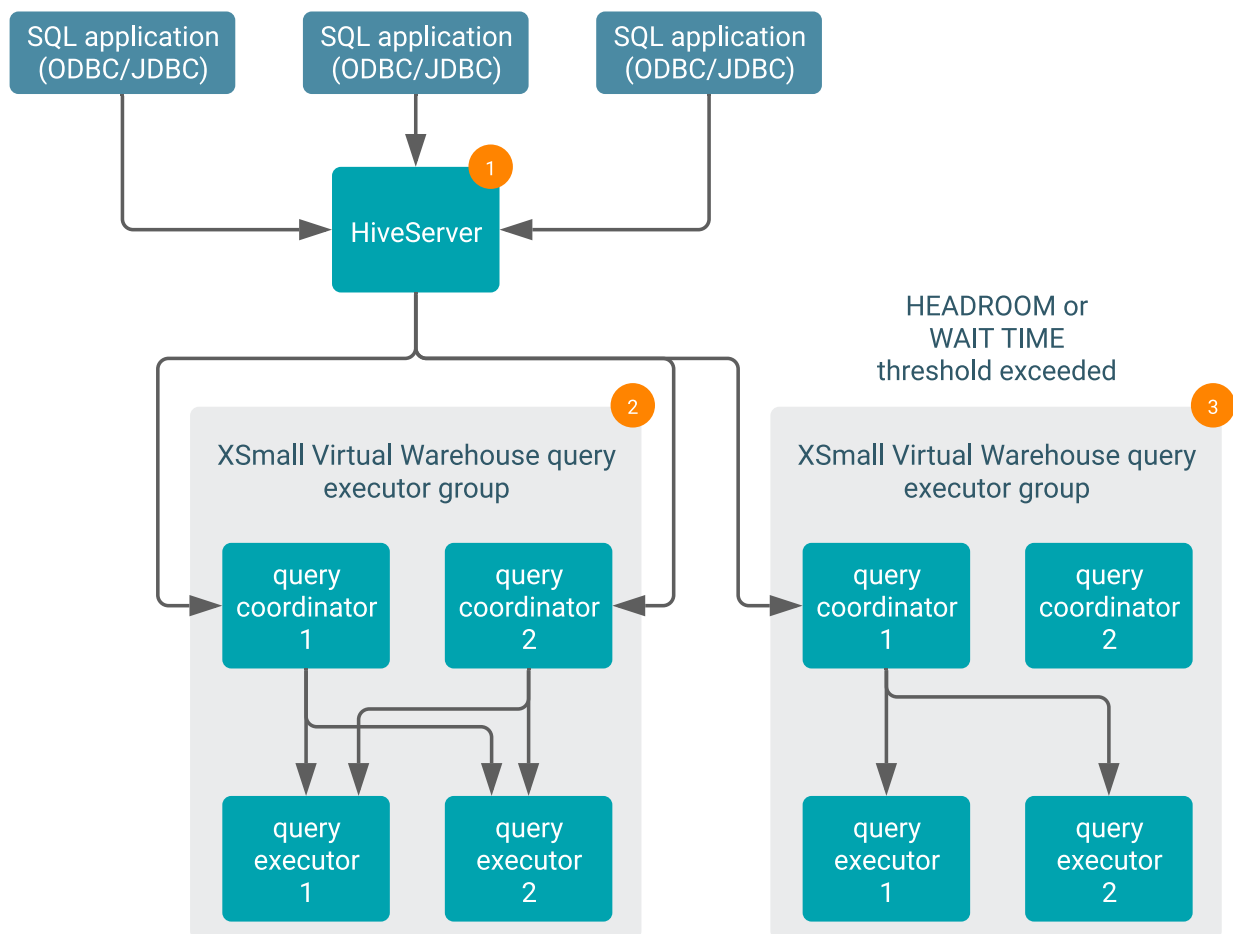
SQL application (ODBC/JDBC)

SQL application (ODBC/JDBC)

SQL application (ODBC/JDBC)

1

HiveServer

HEADROOM or WAIT TIME threshold exceeded

2

XSmall Virtual Warehouse query executor group

query coordinator 1

query coordinator 2

query executor 1

query executor 2

3

XSmall Virtual Warehouse query executor group

query coordinator 1

query coordinator 2

query executor 1

query executor 2